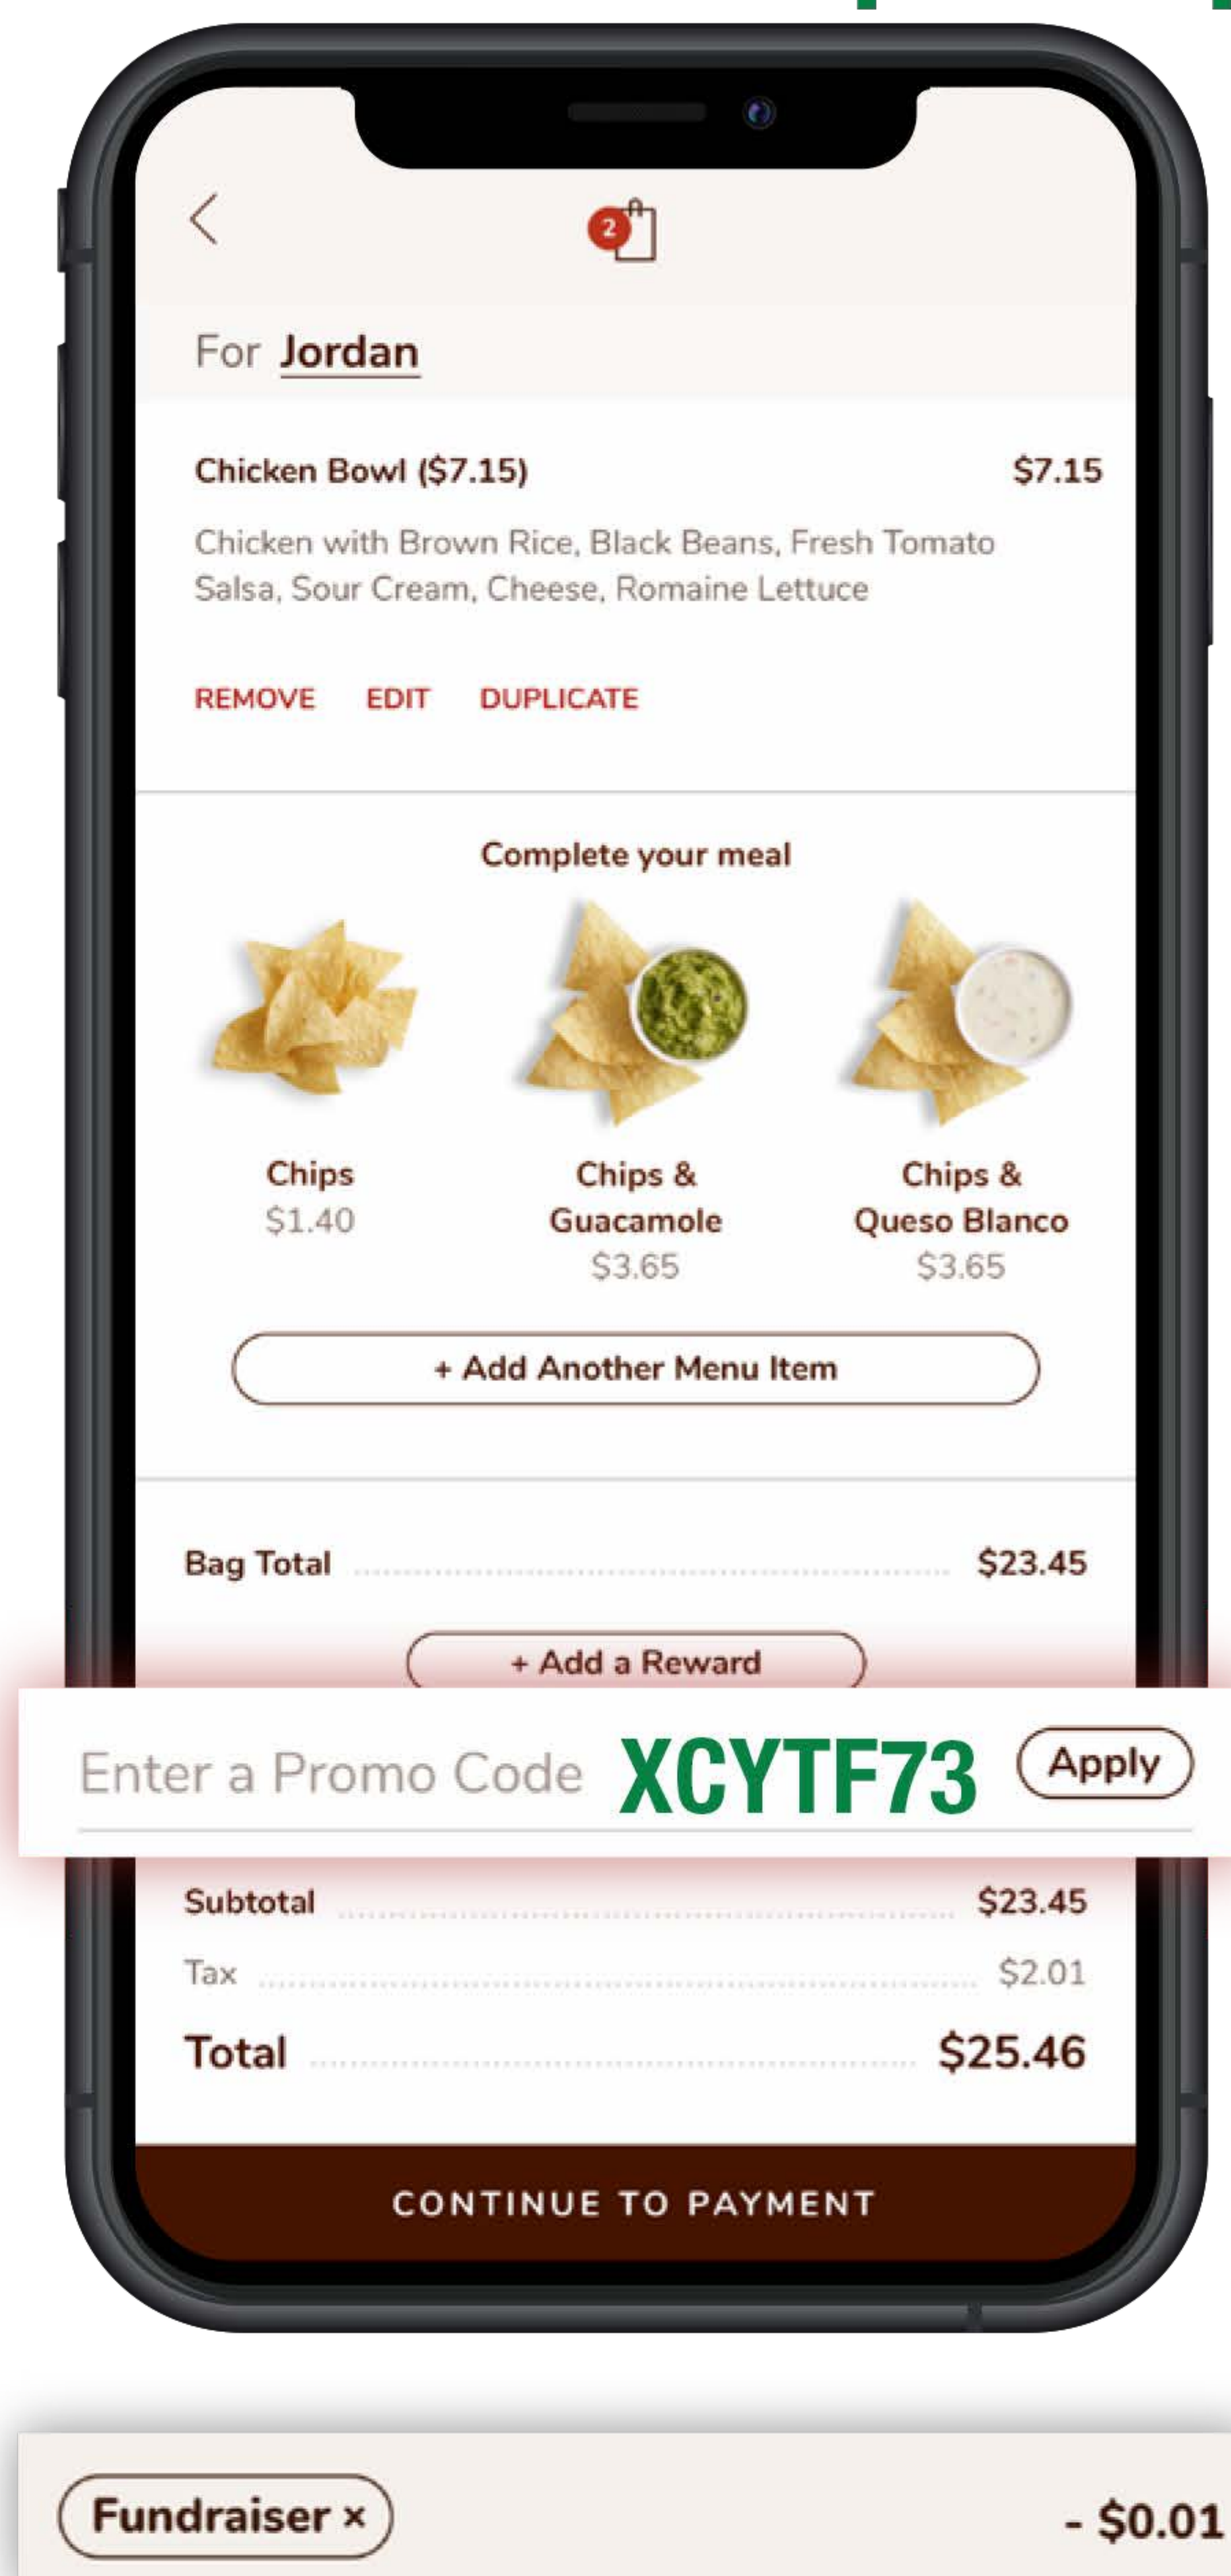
2

For Jordan

Chicken Bowl ($7.15) $7.15

Chicken with Brown Rice, Black Beans, Fresh Tomato Salsa, Sour Cream, Cheese, Romaine Lettuce

REMOVE EDIT DUPLICATE

Complete your meal

Chips
$1.40

Chips & Guacamole
$3.65

Chips & Queso Blanco
$3.65

+ Add Another Menu Item

Bag Total $23.45

+ Add a Reward

Enter a Promo Code XCYTF73 Apply

Subtotal $23.45

Tax $2.01

Total $25.46

CONTINUE TO PAYMENT

Fundraiser × - $0.01